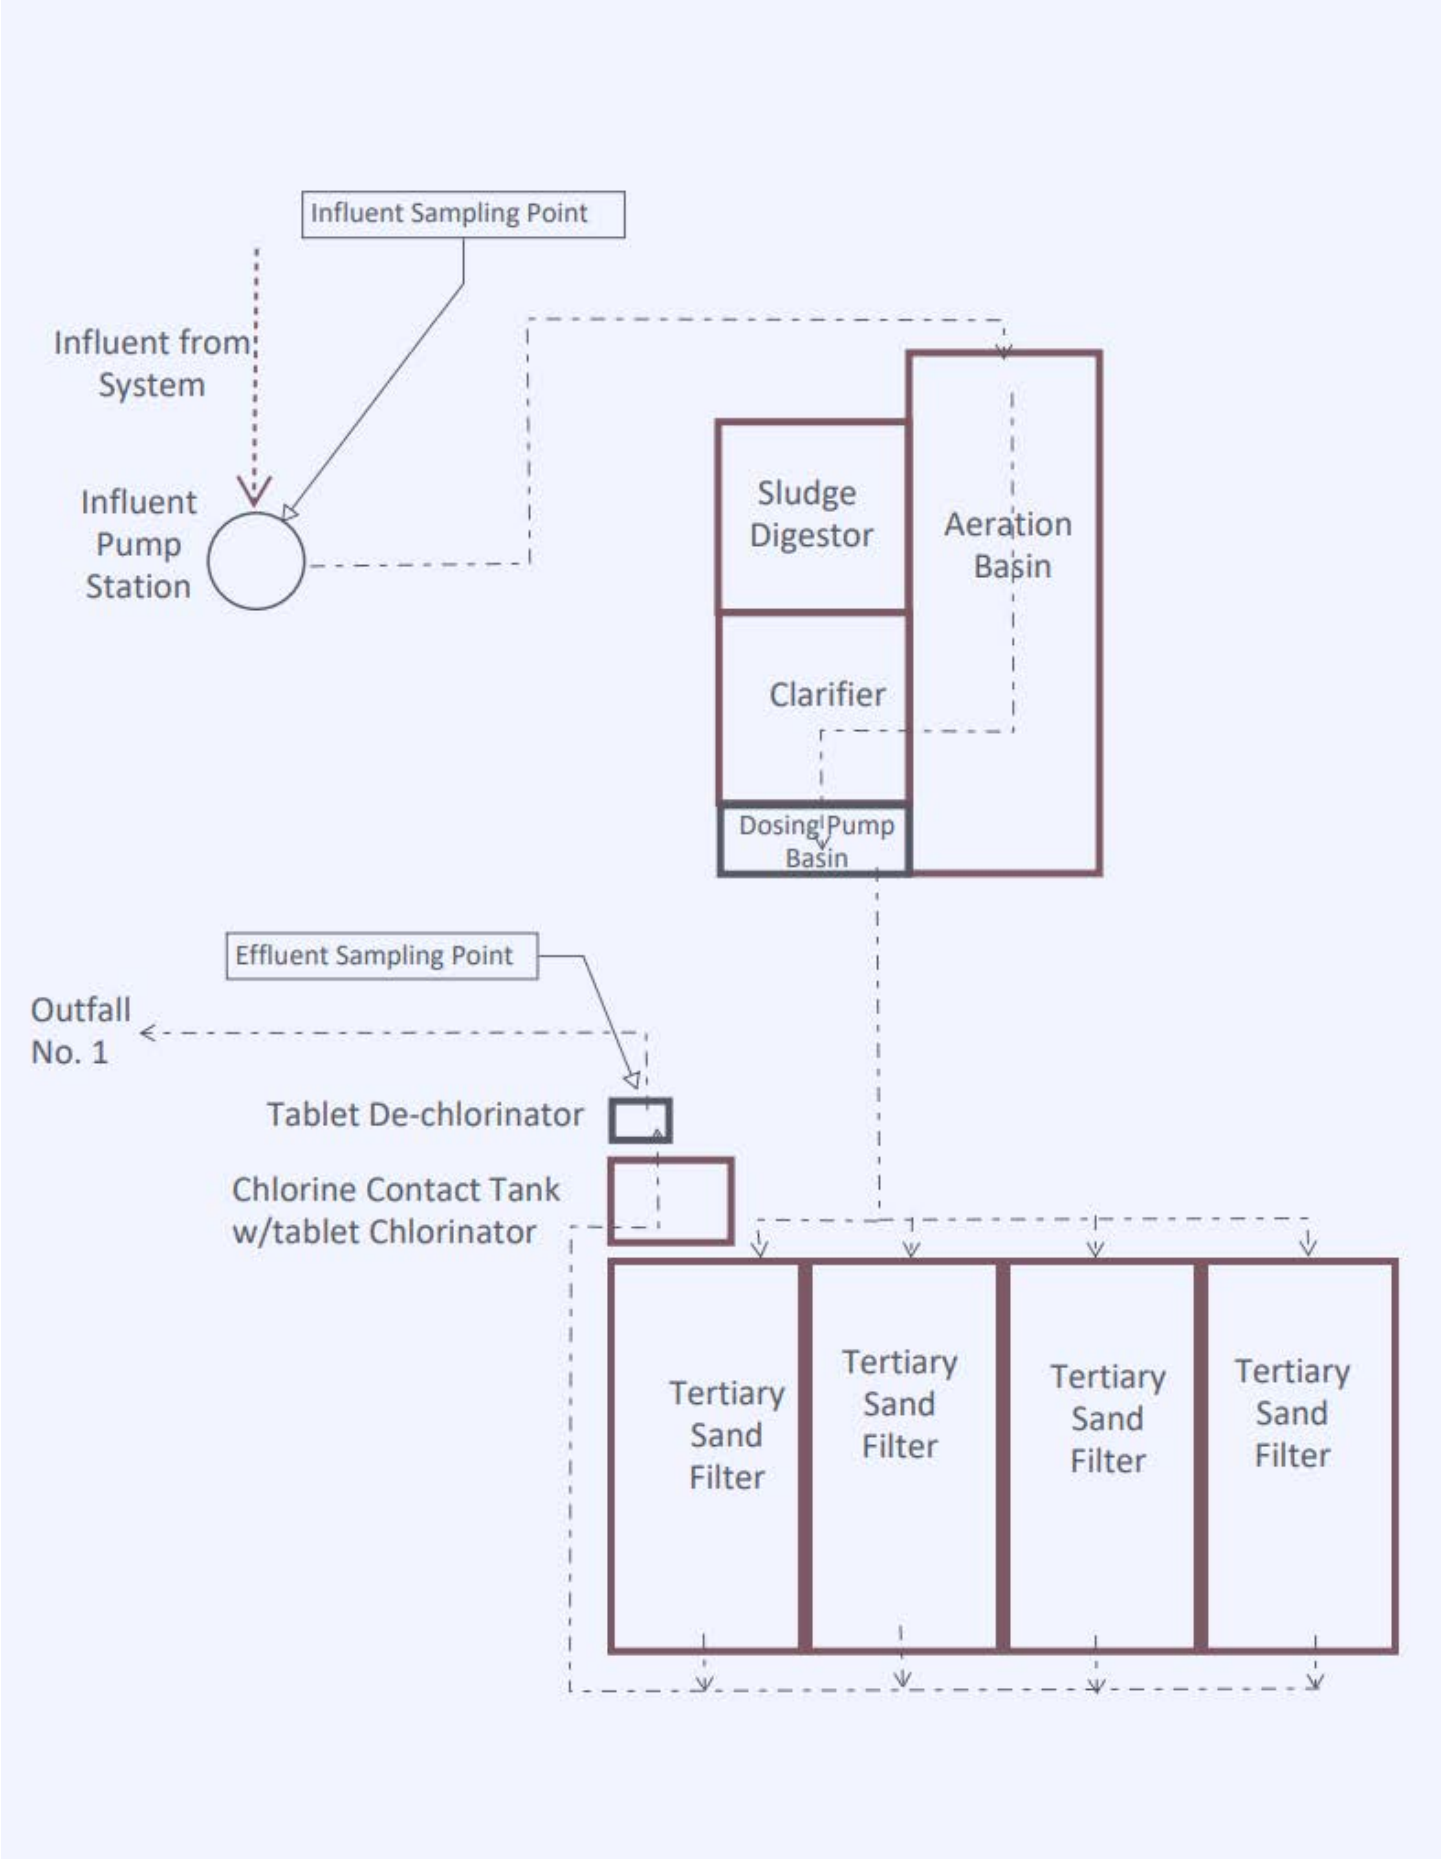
Influent Sampling Point

Influent from System

Influent Pump Station

Sludge Digestor

Aeration Basin

Clarifier

Dosing Pump Basin

Effluent Sampling Point

Outfall No. 1

Tablet De-chlorinator

Chlorine Contact Tank w/tablet Chlorinator

Tertiary Sand Filter

Tertiary Sand Filter

Tertiary Sand Filter

Tertiary Sand Filter